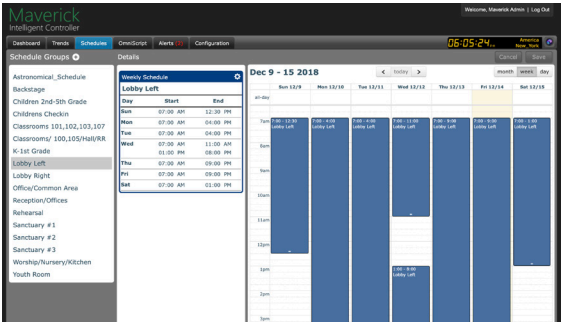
Maverick
Intelligent Controller

Welcome, Maverick Admin | Log Out

Dashboard Trends Schedules OmniScript Alerts Configuration

06:05:24 PM America New_York

Schedule Groups

Details

Cancel Save

Astronomical_Schedule
Backstage
Children 2nd-5th Grade
Childrens Checkin
Classrooms 101,102,103,107
Classrooms/ 100,105/Hall/RR
K-1st Grade
Lobby Left
Lobby Right
Office/Common Area
Reception/Offices
Rehearsal
Sanctuary #1
Sanctuary #2
Sanctuary #3
Worship/Nursery/Kitchen
Youth Room

Weekly Schedule

Lobby Left

| Day | Start | End |
|---|---|---|
| Sun | 07:00 AM | 12:30 PM |
| Mon | 07:00 AM | 04:00 PM |
| Tue | 07:00 AM | 04:00 PM |
| Wed | 07:00 AM | 11:00 AM |
| | 01:00 PM | 08:00 PM |
| Thu | 07:00 AM | 09:00 PM |
| Fri | 07:00 AM | 09:00 PM |
| Sat | 07:00 AM | 01:00 PM |

Dec 9 - 15 2018

today

month week day

| | Sun 12/9 | Mon 12/10 | Tue 12/11 | Wed 12/12 | Thu 12/13 | Fri 12/14 | Sat 12/15 |
|---|---|---|---|---|---|---|---|
| all-day | | | | | | | |
| 7am | 7:00 - 12:30 Lobby Left | 7:00 - 4:00 Lobby Left | 7:00 - 4:00 Lobby Left | 7:00 - 11:00 Lobby Left | 7:00 - 9:00 Lobby Left | 7:00 - 9:00 Lobby Left | 7:00 - 1:00 Lobby Left |
| 8am | | | | | | | |
| 9am | | | | | | | |
| 10am | | | | | | | |
| 11am | | | | | | | |
| 12pm | | | | | | | |
| 1pm | | | | 1:00 - 8:00 Lobby Left | | | |
| 2pm | | | | | | | |
| 3pm | | | | | | | |